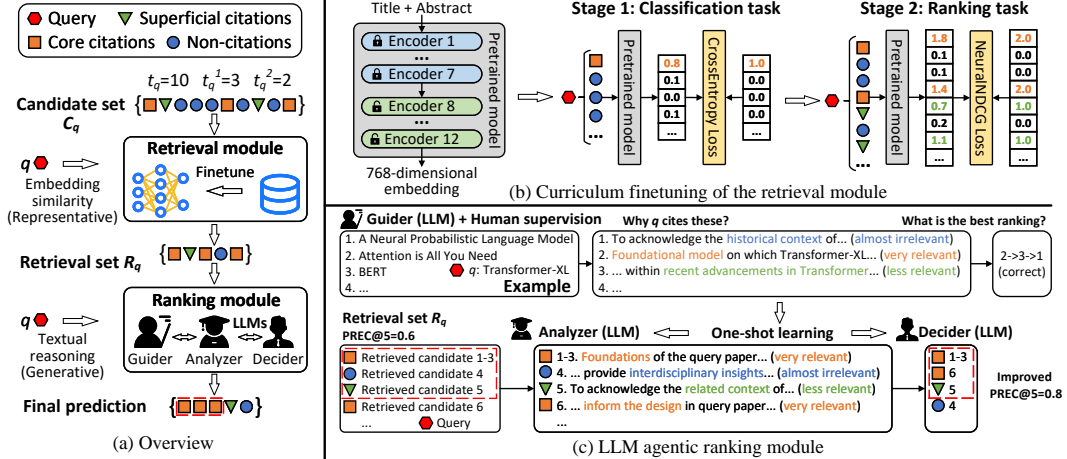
Query
Superficial citations
Core citations
Non-citations

$t_q$=10 $t_q^1$=3 $t_q^2$=2

Candidate set $C_q$

Retrieval module

$q$

Finetune

Embedding similarity (Representative)

Retrieval set $R_q$

Ranking module

$q$

LLMs

Textual reasoning (Generative)

Guider Analyzer Decider

Final prediction

(a) Overview

Title + Abstract

Encoder 1

...

Encoder 7

Encoder 8

...

Encoder 12

Pretrained model

768-dimensional embedding

Stage 1: Classification task

Pretrained model

| 0.8 |
|---|
| 0.1 |
| 0.0 |
| 0.1 |
| ... |

CrossEntropy Loss

| 1.0 |
|---|
| 0.0 |
| 0.0 |
| 0.0 |
| ... |

Stage 2: Ranking task

Pretrained model

| 1.8 |
|---|
| 0.1 |
| 0.1 |
| 1.4 |
| 0.7 |
| 0.1 |
| 1.1 |
| ... |

NeuralNDCG Loss

| 2.0 |
|---|
| 0.0 |
| 0.0 |
| 2.0 |
| 1.0 |
| 0.0 |
| 1.0 |
| ... |

(b) Curriculum finetuning of the retrieval module

Guider (LLM) + Human supervision

Why $q$ cites these?

What is the best ranking?

1. A Neural Probabilistic Language Model
2. Attention is All You Need
3. BERT
4. ...

$q$: Transformer-XL

Example

1. To acknowledge the historical context of... (almost irrelevant)
2. Foundational model on which Transformer-XL... (very relevant)
3. ... within recent advancements in Transformer... (less relevant)
4. ...

2->3->1 (correct)

Retrieval set $R_q$

PREC@5=0.6

Retrieved candidate 1-3
Retrieved candidate 4
Retrieved candidate 5
Retrieved candidate 6
...

Query

Analyzer (LLM)

One-shot learning

Decider (LLM)

1-3. Foundations of the query paper... (very relevant)
4. ... provide interdisciplinary insights... (almost irrelevant)
5. To acknowledge the related context of... (less relevant)
6. ... inform the design in query paper... (very relevant)
...

1-3
6
5
4

Improved PREC@5=0.8

(c) LLM agentic ranking module